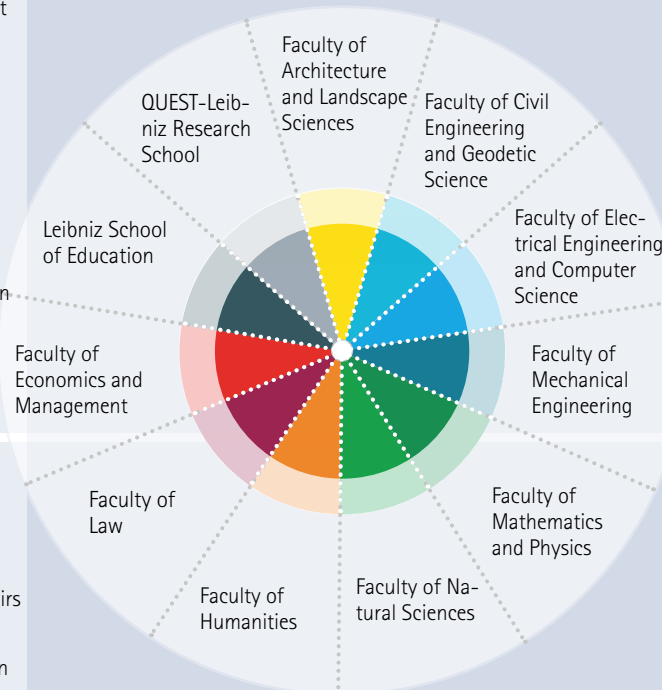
t

n

irs

n

Faculty of Architecture and Landscape Sciences

QUEST-Leibniz Research School

Faculty of Civil Engineering and Geodetic Science

Leibniz School of Education

Faculty of Electrical Engineering and Computer Science

Faculty of Economics and Management

Faculty of Mechanical Engineering

Faculty of Law

Faculty of Mathematics and Physics

Faculty of Humanities

Faculty of Natural Sciences